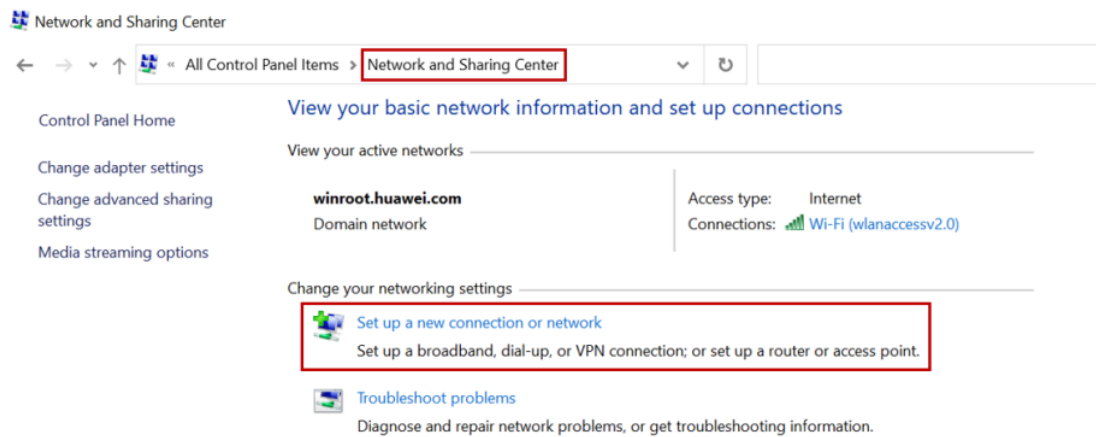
Network and Sharing Center

« All Control Panel Items › Network and Sharing Center

Control Panel Home

Change adapter settings

Change advanced sharing settings

Media streaming options

View your basic network information and set up connections

View your active networks

winroot.huawei.com
Domain network

Access type: Internet
Connections: Wi-Fi (wlanaccessv2.0)

Change your networking settings

Set up a new connection or network
Set up a broadband, dial-up, or VPN connection; or set up a router or access point.

Troubleshoot problems
Diagnose and repair network problems, or get troubleshooting information.